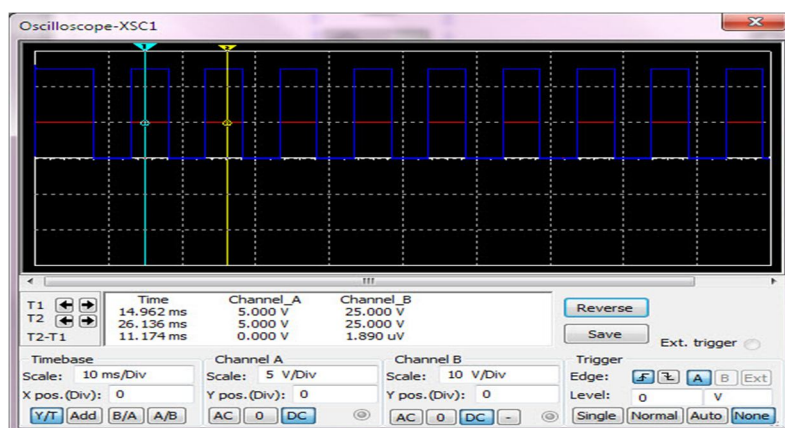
Oscilloscope-XSC1

T1
T2
T2-T1

| | Time | Channel_A | Channel_B |
|---|---|---|---|
| T1 | 14.962 ms | 5.000 V | 25.000 V |
| T2 | 26.136 ms | 5.000 V | 25.000 V |
| T2-T1 | 11.174 ms | 0.000 V | 1.890 uV |

Reverse
Save
Ext. trigger

Timebase
Scale: 10 ms/Div
X pos.(Div): 0
Y/T Add B/A A/B

Channel A
Scale: 5 V/Div
Y pos.(Div): 0
AC 0 DC

Channel B
Scale: 10 V/Div
Y pos.(Div): 0
AC 0 DC -

Trigger
Edge: A B Ext
Level: 0 V
Single Normal Auto None